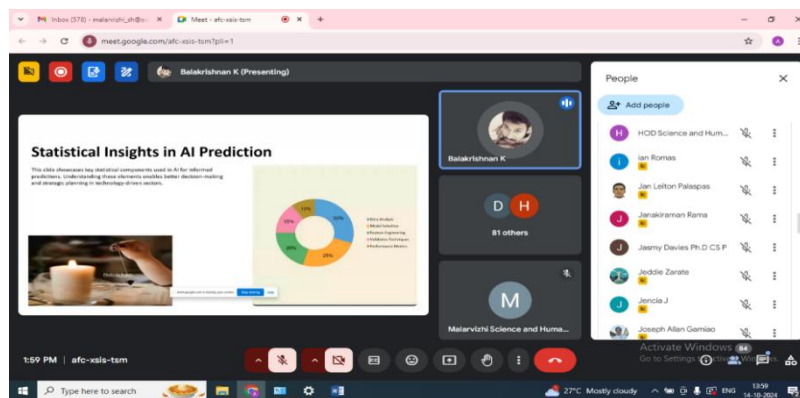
Inbox (578) - malarvizhi_sh@s... ×
Meet - afc-xsis-tsm ×
+
meet.google.com/afc-xsis-tsm?pli=1

Balakrishnan K (Presenting)

Statistical Insights in AI Prediction

This slide showcases key statistical components used in AI for informed predictions. Understanding these elements enables better decision-making and strategic planning in technology-driven sectors.

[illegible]

30%
25%
20%
15%
10%

Data Analysis
Model Selection
Feature Engineering
Validation Techniques
Performance Metrics

Balakrishnan K

D H
81 others

M
Malarvizhi Science and Huma...

People ×
Add people
HOD Science and Hum...
ian Romas
Jan Leilton Palaspas
Janakiraman Rama
Jasmy Davies Ph.D CS P
Jeddie Zarate
Jencia J
Joseph Allan Gamiao

1:59 PM | afc-xsis-tsm

Activate Windows
Go to Settings to activate Windows.

Type here to search
27°C Mostly cloudy
ENG
13:59
14-10-2024